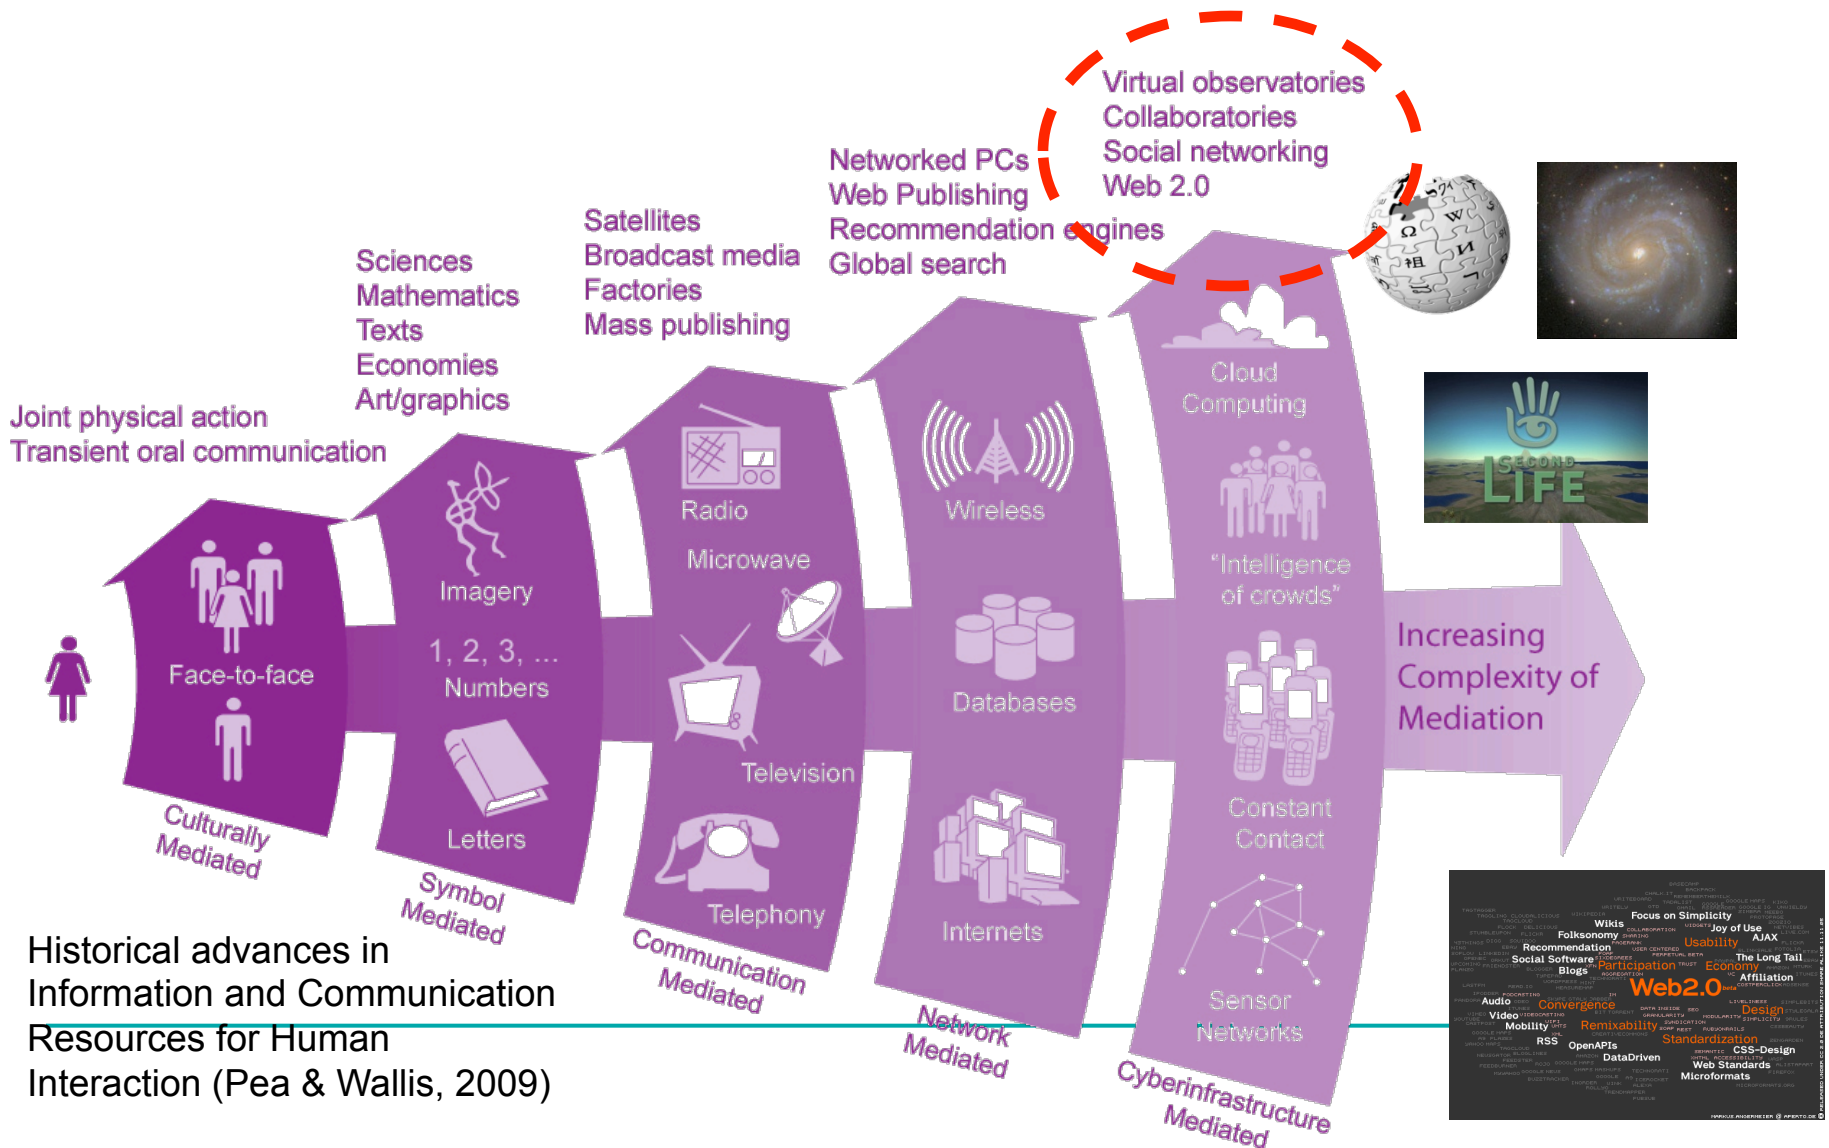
Virtual observatories
Collaboratories
Social networking
Web 2.0

Networked PCs
Web Publishing
Recommendation engines
Global search

Satellites
Broadcast media
Factories
Mass publishing

Sciences
Mathematics
Texts
Economies
Art/graphics

Joint physical action
Transient oral communication

Face-to-face

Culturally Mediated

Imagery

1, 2, 3, ...
Numbers

Letters

Symbol Mediated

Radio

Microwave

Television

Telephony

Communication Mediated

Wireless

Databases

Internets

Network Mediated

Cloud Computing

"Intelligence of crowds"

Constant Contact

Sensor Networks

Cyberinfrastructure Mediated

Increasing Complexity of Mediation

SECOND LIFE

Focus on Simplicity
Wikis
Folksonomy
Joy of Use
Usability
AJAX
Recommendation
Social Software
The Long Tail
Blogs
Participation
Economy
Affiliation
Web2.0
Audio
Convergence
Design
Video
Mobility
Remixability
Standardization
RSS
OpenAPIs
CSS-Design
DataDriven
Web Standards
Microformats

Historical advances in Information and Communication Resources for Human Interaction (Pea & Wallis, 2009)